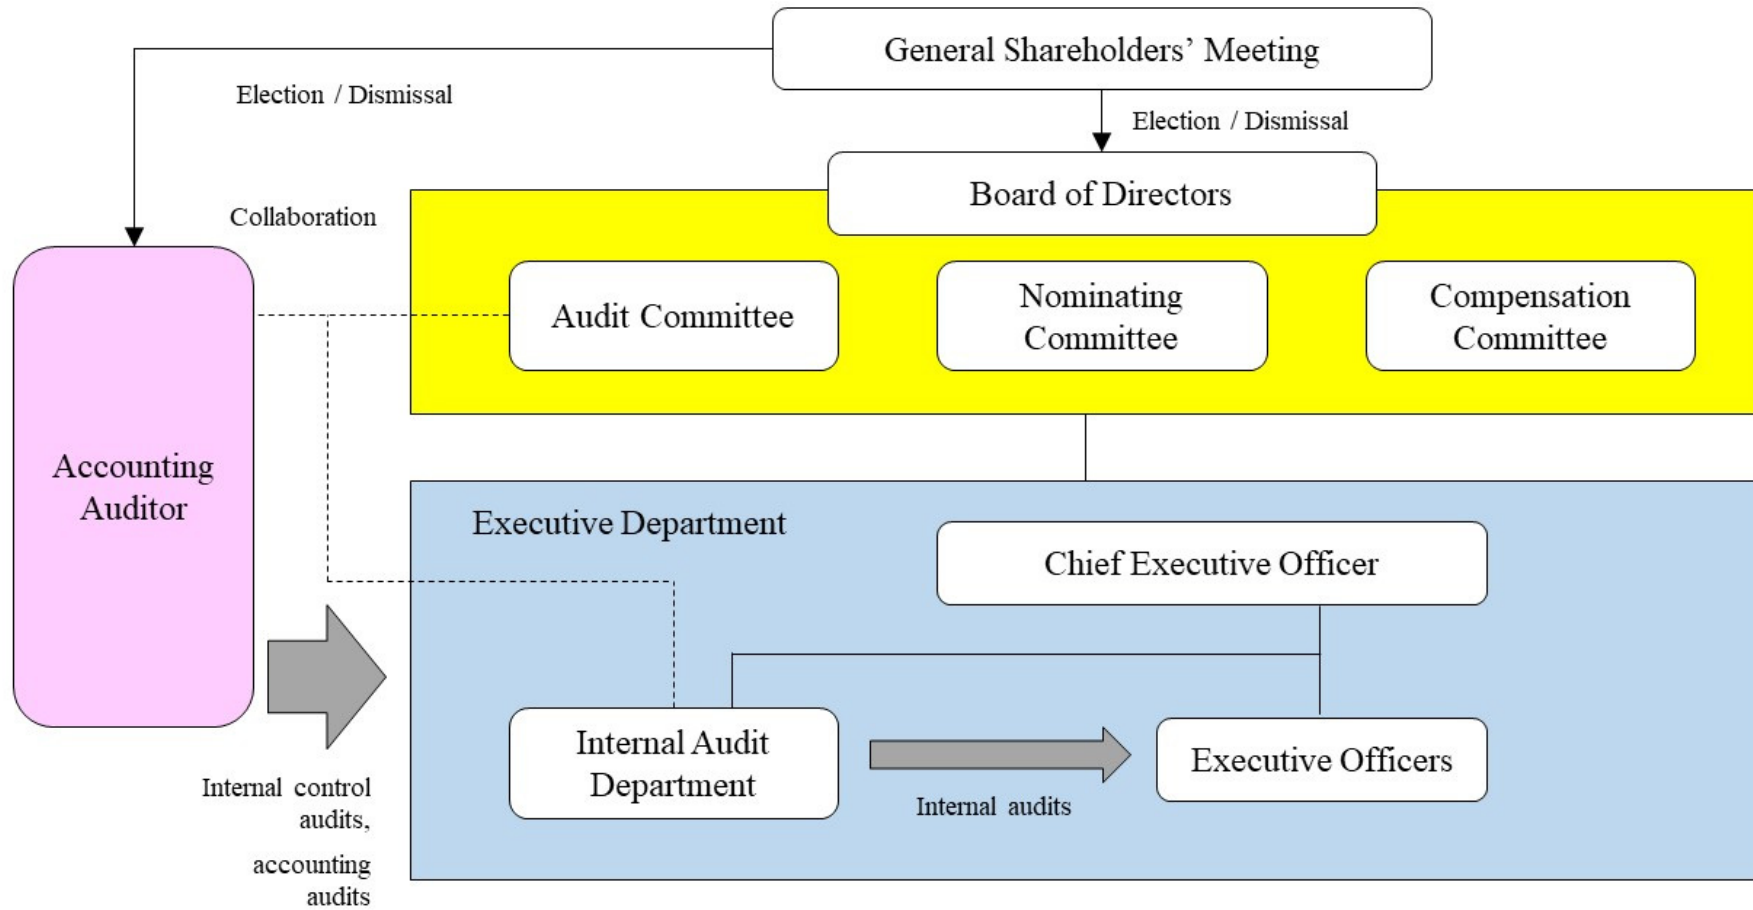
General Shareholders' Meeting

Election / Dismissal

Election / Dismissal

Board of Directors

Collaboration

Audit Committee

Nominating Committee

Compensation Committee

Accounting Auditor

Executive Department

Chief Executive Officer

Internal Audit Department

Executive Officers

Internal audits

Internal control audits,

accounting audits